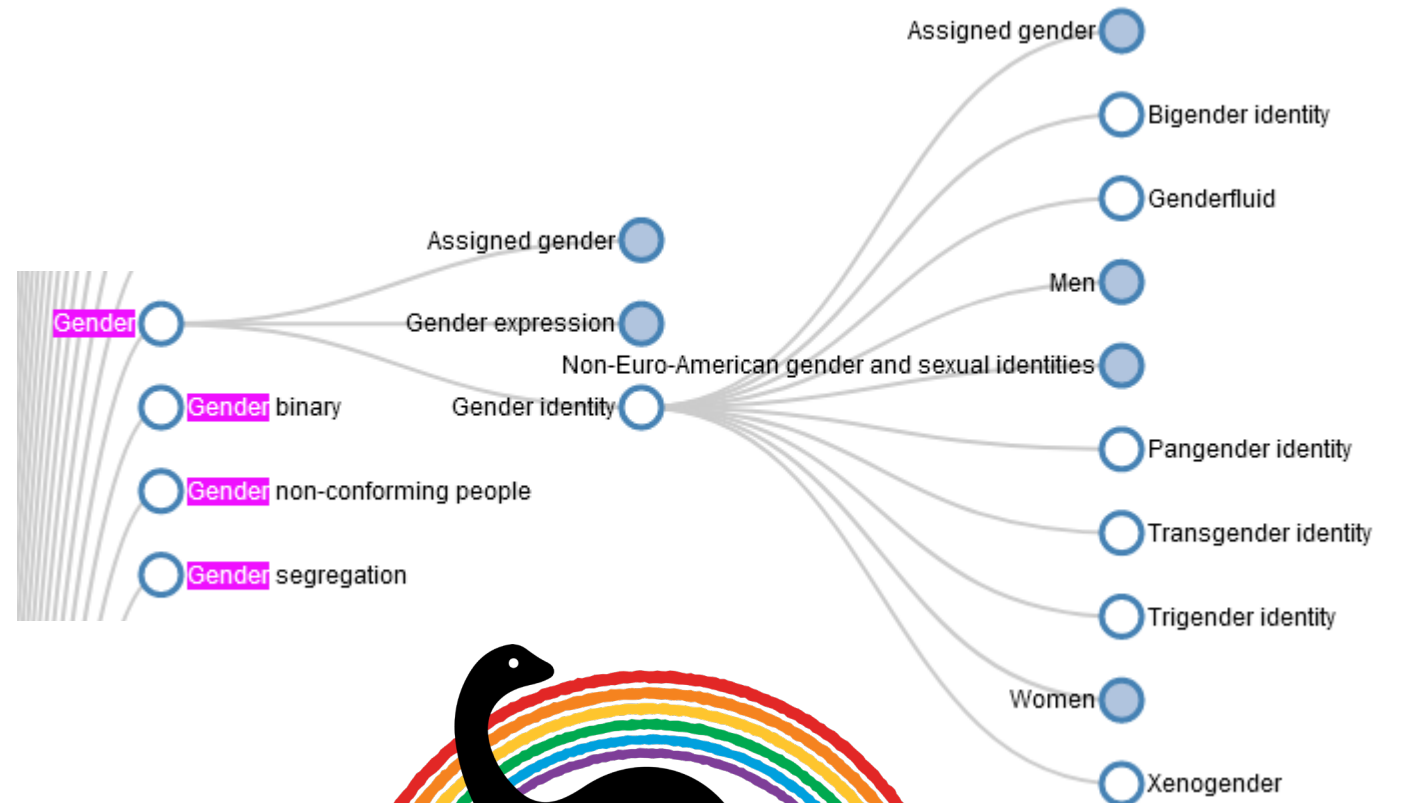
Gender

Gender binary

Gender non-conforming people

Gender segregation

Assigned gender

Gender expression

Gender identity

Assigned gender

Bigender identity

Genderfluid

Men

Non-Euro-American gender and sexual identities

Pangender identity

Transgender identity

Trigender identity

Women

Xenogender